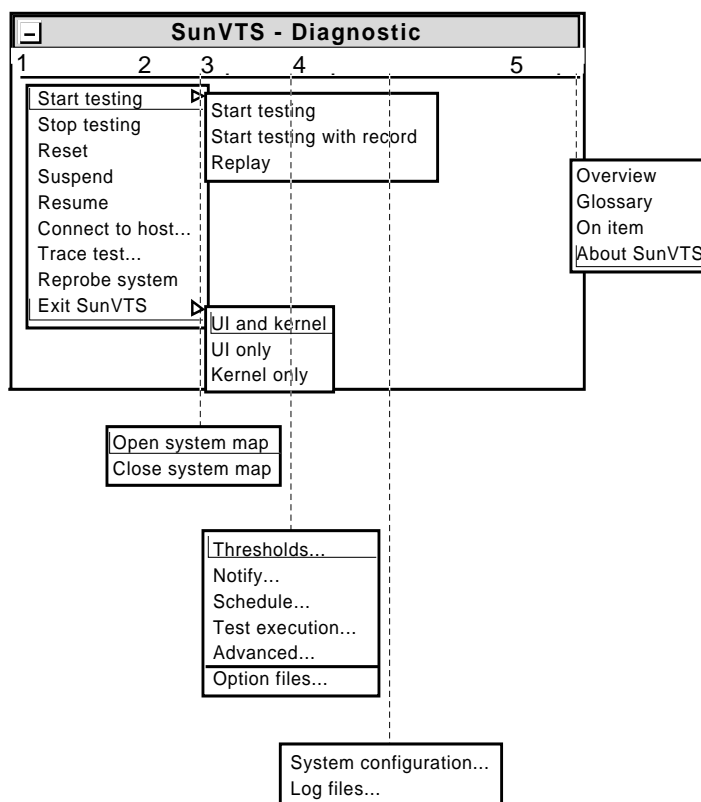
SunVTS - Diagnostic

1 2 3 4 5

Start testing
Stop testing
Reset
Suspend
Resume
Connect to host...
Trace test...
Reprobe system
Exit SunVTS

Start testing
Start testing with record
Replay

UI and kernel
UI only
Kernel only

Overview
Glossary
On item
About SunVTS

Open system map
Close system map

Thresholds...
Notify...
Schedule...
Test execution...
Advanced...
Option files...

System configuration...
Log files...